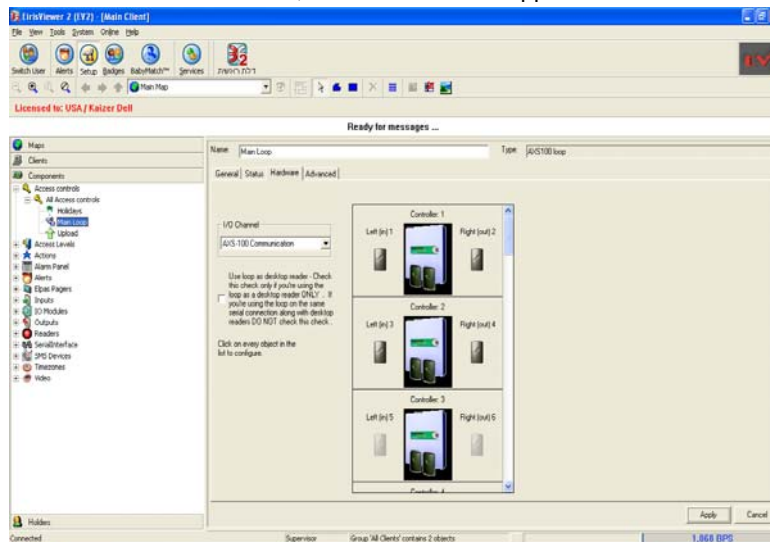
ElrisViewer 2 (EY2) - [Main Client]

File View Tools System Online Help

Switch User Alerts Setup Badges BabyMatch™ Services

Main Map

Licensed to: USA / Kaizer Dell

Ready for messages ...

Maps
Clients
Components
Access controls
All Access controls
Holidays
Main Loop
Upload
Access Levels
Actions
Alarm Panel
Alerts
Elpas Pagers
Inputs
IO Modules
Outputs
Readers
SerialInterface
SMS Devices
Timezones
Video

Holders

Name: Main Loop
Type: AXS100 loop

General | Status | Hardware | Advanced

I/O Channel
AXS-100 Communication

Use loop as desktop reader - Check this check only if you're using the loop as a desktop reader ONLY . If you're using the loop on the same serial connection along with desktop readers DO NOT check this check .

Click on every object in the list to configure.

Controller: 1
Left (in) 1
Right (out) 2

Controller: 2
Left (in) 3
Right (out) 4

Controller: 3
Left (in) 5
Right (out) 6

Controller: 4

Apply
Cancel

Connected
Supervisor
Group 'All Clients' contains 2 objects
1,868 BPS